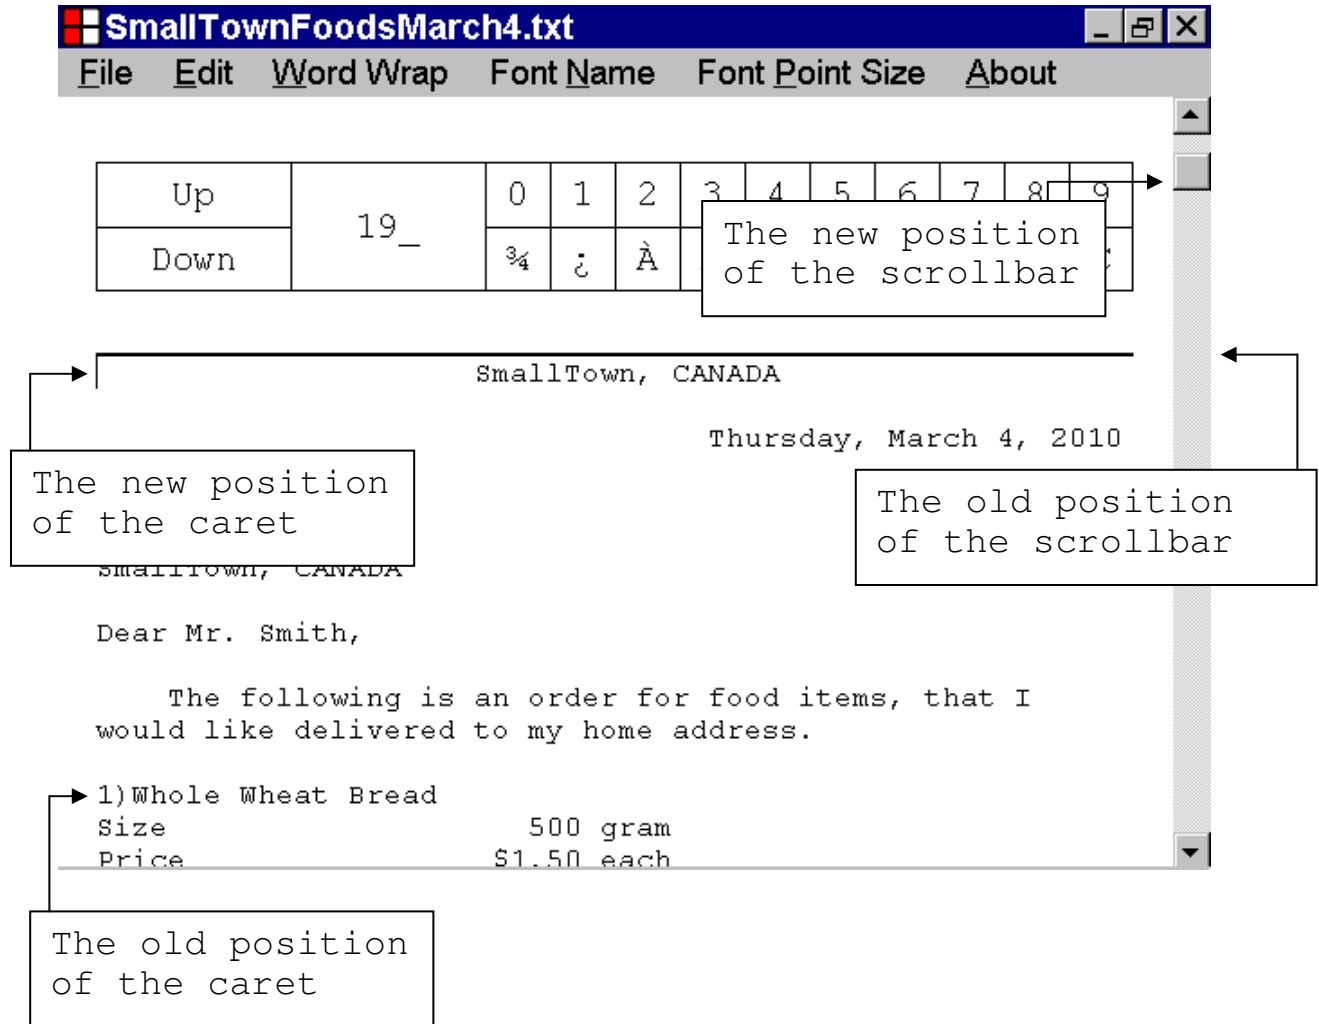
SmallTownFoodsMarch4.txt

File Edit Word Wrap Font Name Font Point Size About

| Up | 19_ | 0 | 1 | 2 | 3 | 4 | 5 | 6 | 7 | 8 | 9 |
|---|---|---|---|---|---|---|---|---|---|---|---|
| Down | | ¾ | ¿ | À | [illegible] | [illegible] | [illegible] | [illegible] | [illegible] | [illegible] | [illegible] |

The new position of the scrollbar

SmallTown, CANADA

Thursday, March 4, 2010

The new position of the caret

The old position of the scrollbar

SmallTown, CANADA

Dear Mr. Smith,

The following is an order for food items, that I would like delivered to my home address.

1)Whole Wheat Bread
Size 500 gram
Price $1.50 each

The old position of the caret